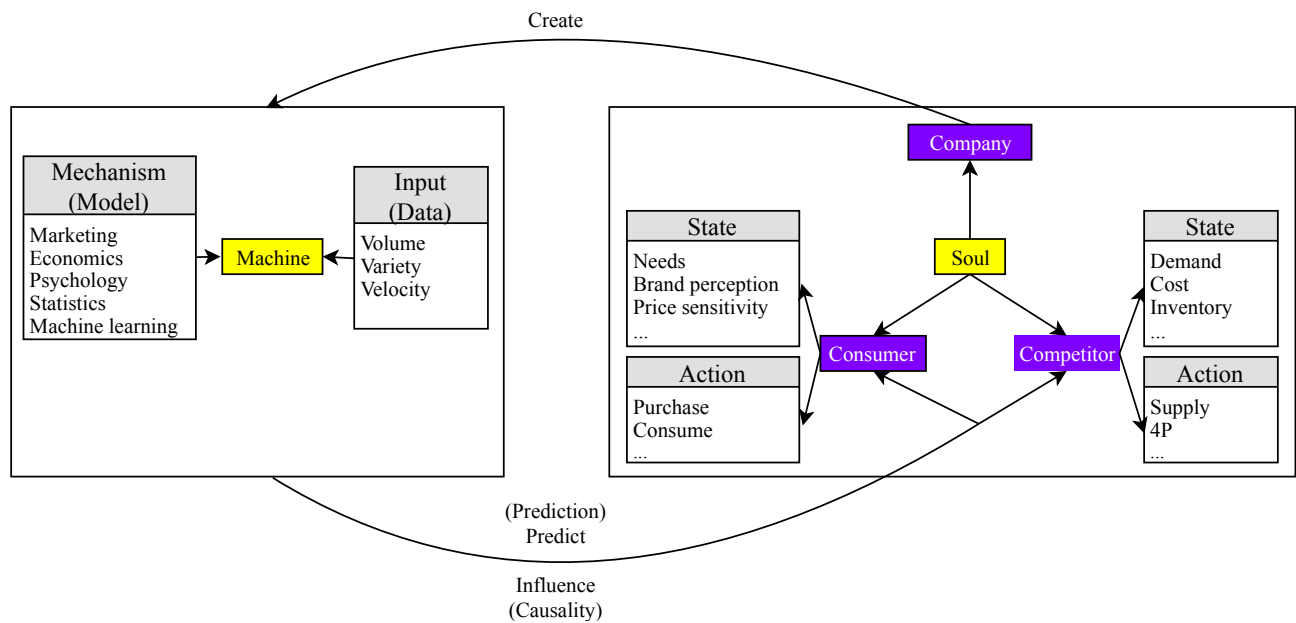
Create

Mechanism (Model)

Marketing
Economics
Psychology
Statistics
Machine learning

Machine

Input (Data)

Volume
Variety
Velocity

Company

State

Needs
Brand perception
Price sensitivity
...

Soul

State

Demand
Cost
Inventory
...

Consumer

Competitor

Action

Purchase
Consume
...

Action

Supply
4P
...

(Prediction)
Predict

Influence
(Causality)